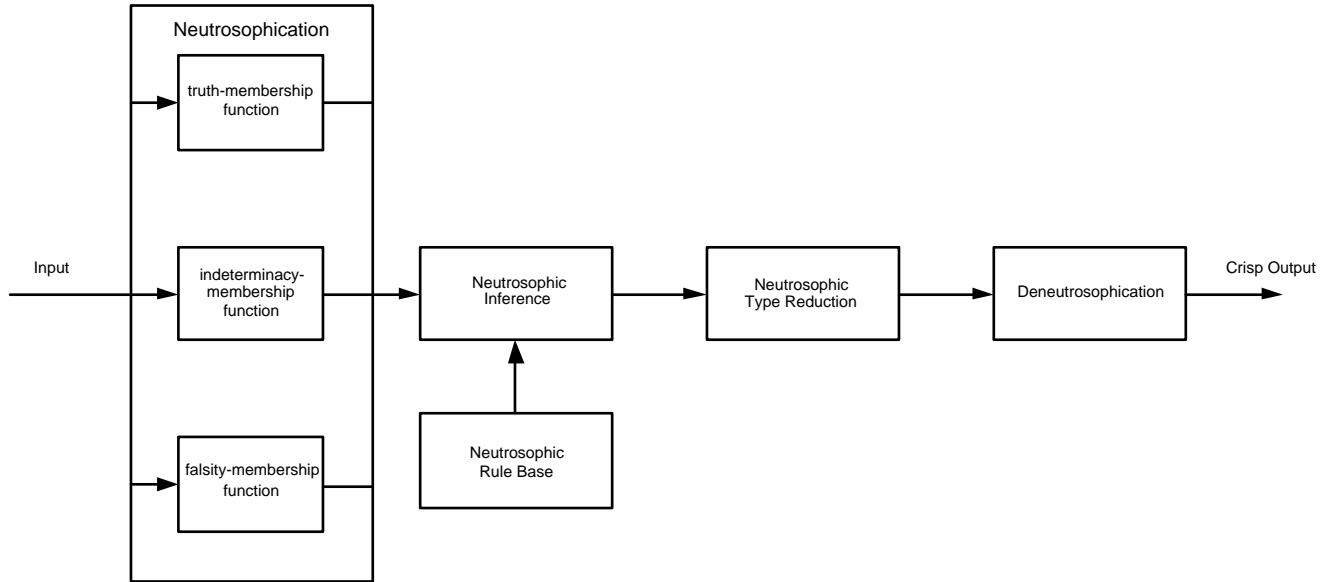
Neutrosophication

truth-membership function

Input

indeterminacy-membership function

falsity-membership function

Neutrosophic Inference

Neutrosophic Rule Base

Neutrosophic Type Reduction

Deneutrosophication

Crisp Output